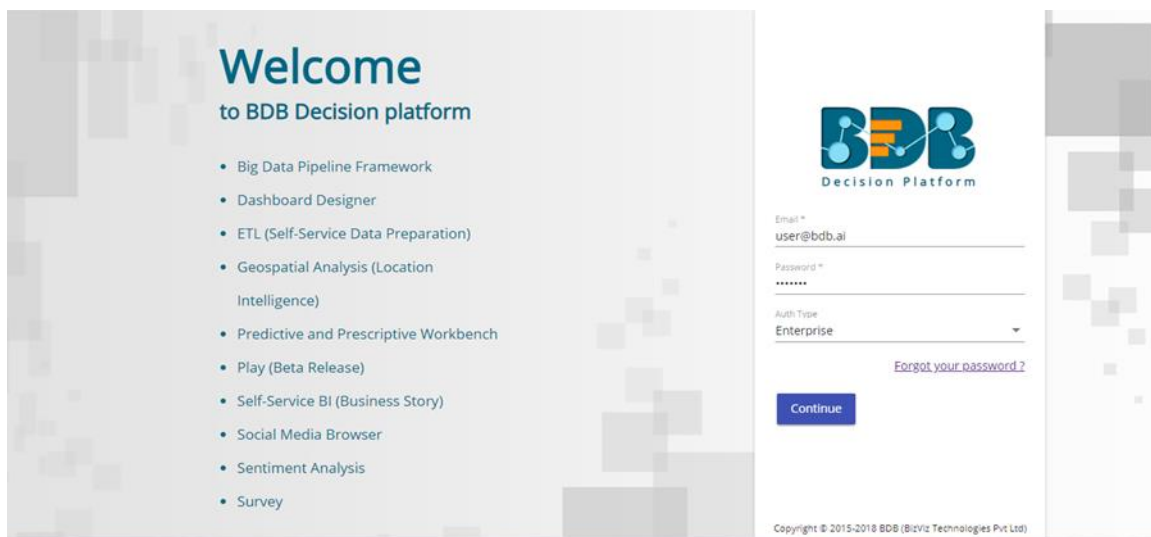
Welcome
to BDB Decision platform

- Big Data Pipeline Framework
- Dashboard Designer
- ETL (Self-Service Data Preparation)
- Geospatial Analysis (Location Intelligence)
- Predictive and Prescriptive Workbench
- Play (Beta Release)
- Self-Service BI (Business Story)
- Social Media Browser
- Sentiment Analysis
- Survey

BDB
Decision Platform

Email *
user@bdb.ai

Password *
•••••••

Auth Type
Enterprise

Forgot your password ?

Continue

Copyright © 2015-2018 BDB (BizViz Technologies Pvt Ltd)